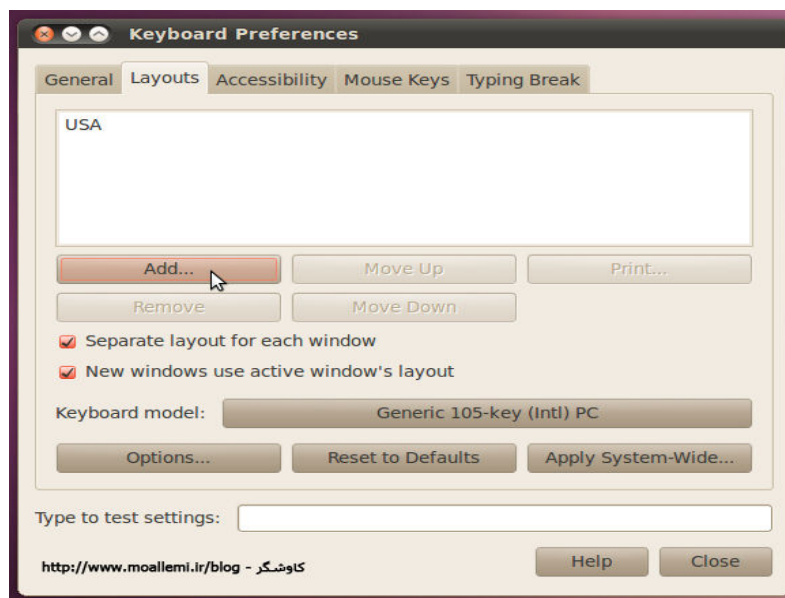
Keyboard Preferences

General | Layouts | Accessibility | Mouse Keys | Typing Break

USA

Add...
Move Up
Print...
Remove
Move Down

Separate layout for each window
New windows use active window's layout

Keyboard model: Generic 105-key (Intl) PC

Options...
Reset to Defaults
Apply System-Wide...

Type to test settings:

http://www.moallemi.ir/blog - کاوشگر

Help
Close